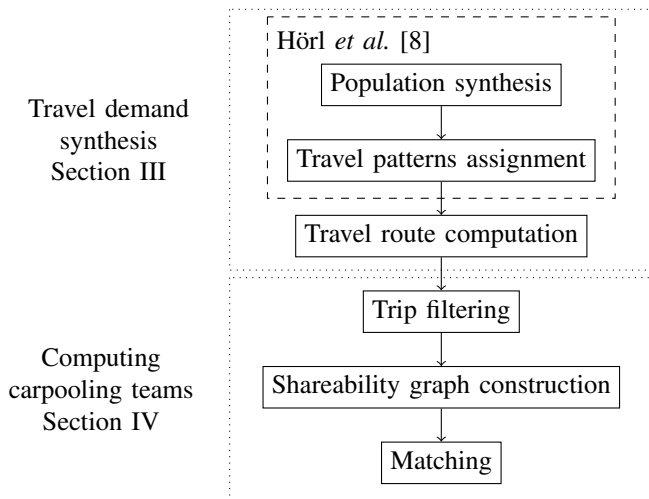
Travel demand synthesis Section III

Hörl *et al.* [8]

Population synthesis

Travel patterns assignment

Travel route computation

Computing carpooling teams Section IV

Trip filtering

Shareability graph construction

Matching